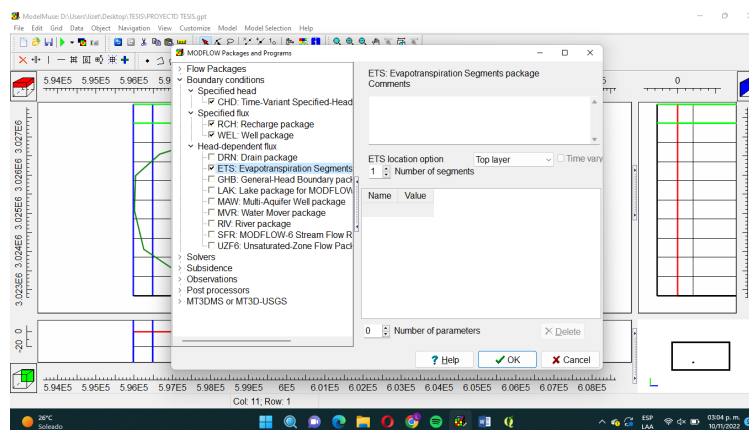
ModelMuse: D:\Users\lizet\Desktop\TESIS\PROYECTO TESIS.gpt
File Edit Grid Data Object Navigation View Customize Model Model Selection Help

MODFLOW Packages and Programs

Flow Packages
Boundary conditions
Specified head
CHD: Time-Variant Specified-Head
Specified flux
RCH: Recharge package
WEL: Well package
Head-dependent flux
DRN: Drain package
ETS: Evapotranspiration Segments
GHB: General-Head Boundary pack
LAK: Lake package for MODFLOW
MAW: Multi-Aquifer Well package
MVR: Water Mover package
RIV: River package
SFR: MODFLOW-6 Stream Flow R
UZF6: Unsaturated-Zone Flow Pack
Solvers
Subsidence
Observations
Post processors
MT3DMS or MT3D-USGS

ETS: Evapotranspiration Segments package
Comments

ETS location option
Top layer
Time vary
1 Number of segments

| Name | Value |
|---|---|

0 Number of parameters
Delete

Help
OK
Cancel

5.94E5 5.95E5 5.96E5 5.9
0
3.027E6 3.026E6 3.025E6 3.024E6 3.023E6
0 -20
5.94E5 5.95E5 5.96E5 5.97E5 5.98E5 5.99E5 6E5 6.01E5 6.02E5 6.03E5 6.04E5 6.05E5 6.06E5 6.07E5 6.08E5
Col: 11; Row: 1

26°C
Soleado
ESP
LAA
03:04 p. m.
10/11/2022